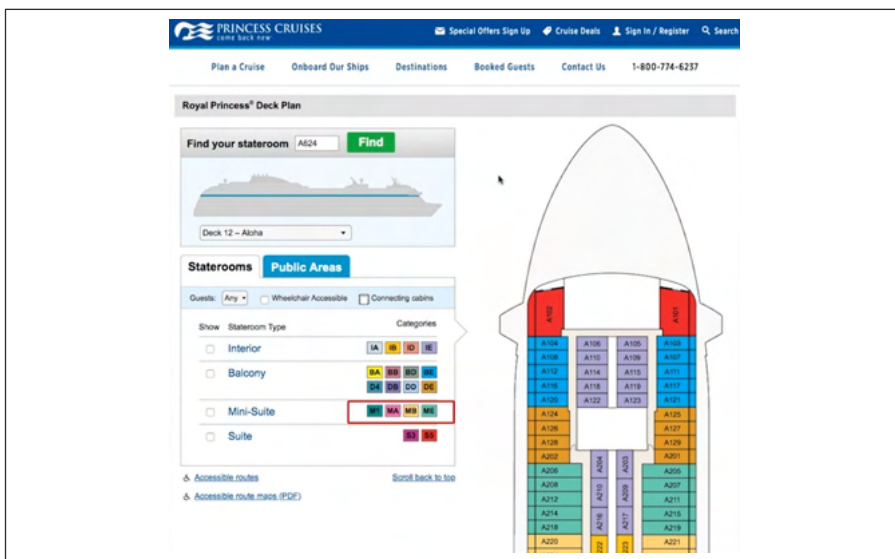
PRINCESS CRUISES
come back new

Special Offers Sign Up Cruise Deals Sign In / Register Search

Plan a Cruise Onboard Our Ships Destinations Booked Guests Contact Us 1-800-774-6237

Royal Princess® Deck Plan

Find your stateroom A624 Find

Deck 12 – Aloha

Staterooms Public Areas

Guests: Any Wheelchair Accessible Connecting cabins

Show Stateroom Type Categories

Interior IA IB ID IE

Balcony BA BB BD BE D4 DB DD DE

Mini-Suite M1 MA MB ME

Suite S3 S5

Accessible routes

Accessible route maps (PDF)

Scroll back to top

A102 A101
A104 A106 A105 A103
A108 A110 A109 A107
A112 A114 A113 A111
A116 A118 A119 A117
A120 A122 A123 A121
A124 A125
A126 A127
A128 A129
A202 A201
A206 A204 A203 A205
A208 A207
A212 A210 A209 A211
A214 A215
A218 A216 A217 A219
A220 A221
A222 A223